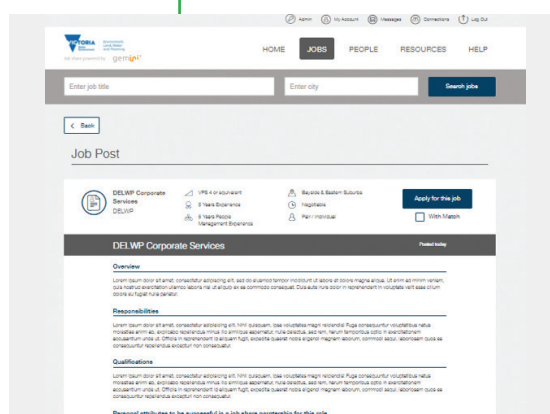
Admin My Account Messages Connections Log Out

VICTORIA State Government Environment Land, Water and Planning

Job share powered by gemini

HOME JOBS PEOPLE RESOURCES HELP

Enter job title Enter city Search jobs

< Back

Job Post

DELWP Corporate Services DELWP

VPS 4 or equivalent
5 Years Experience
3 Years People Management Experience

Bayside & Eastern Suburbs
Negotiable
Pair / Individual

Apply for this job

With Match

DELWP Corporate Services

Posted today

Overview

Lorem ipsum dolor sit amet, consectetur adipiscing elit, sed do eiusmod tempor incididunt ut labore et dolore magna aliqua. Ut enim ad minim veniam, quis nostrud exercitation ullamco laboris nisi ut aliquip ex ea commodo consequat. Duis aute irure dolor in reprehenderit in voluptate velit esse cillum dolore eu fugiat nulla pariatur.

Responsibilities

Lorem ipsum dolor sit amet, consectetur adipisicing elit. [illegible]

Qualifications

Lorem ipsum dolor sit amet, consectetur adipisicing elit. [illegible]

Personal attributes to be successful in a job share partnership for this role